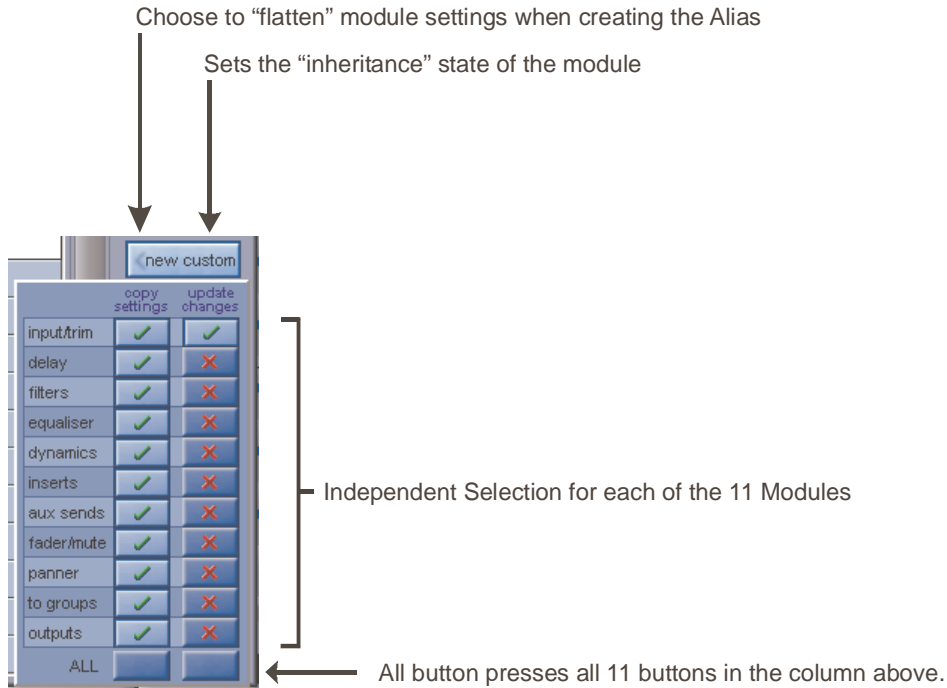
Choose to “flatten” module settings when creating the Alias

Sets the “inheritance” state of the module

new custom

| | copy settings | update changes |
|---|---|---|
| input/trim | ✓ | ✓ |
| delay | ✓ | ✗ |
| filters | ✓ | ✗ |
| equaliser | ✓ | ✗ |
| dynamics | ✓ | ✗ |
| inserts | ✓ | ✗ |
| aux sends | ✓ | ✗ |
| fader/mute | ✓ | ✗ |
| panner | ✓ | ✗ |
| to groups | ✓ | ✗ |
| outputs | ✓ | ✗ |
| ALL | | |

Independent Selection for each of the 11 Modules

All button presses all 11 buttons in the column above.